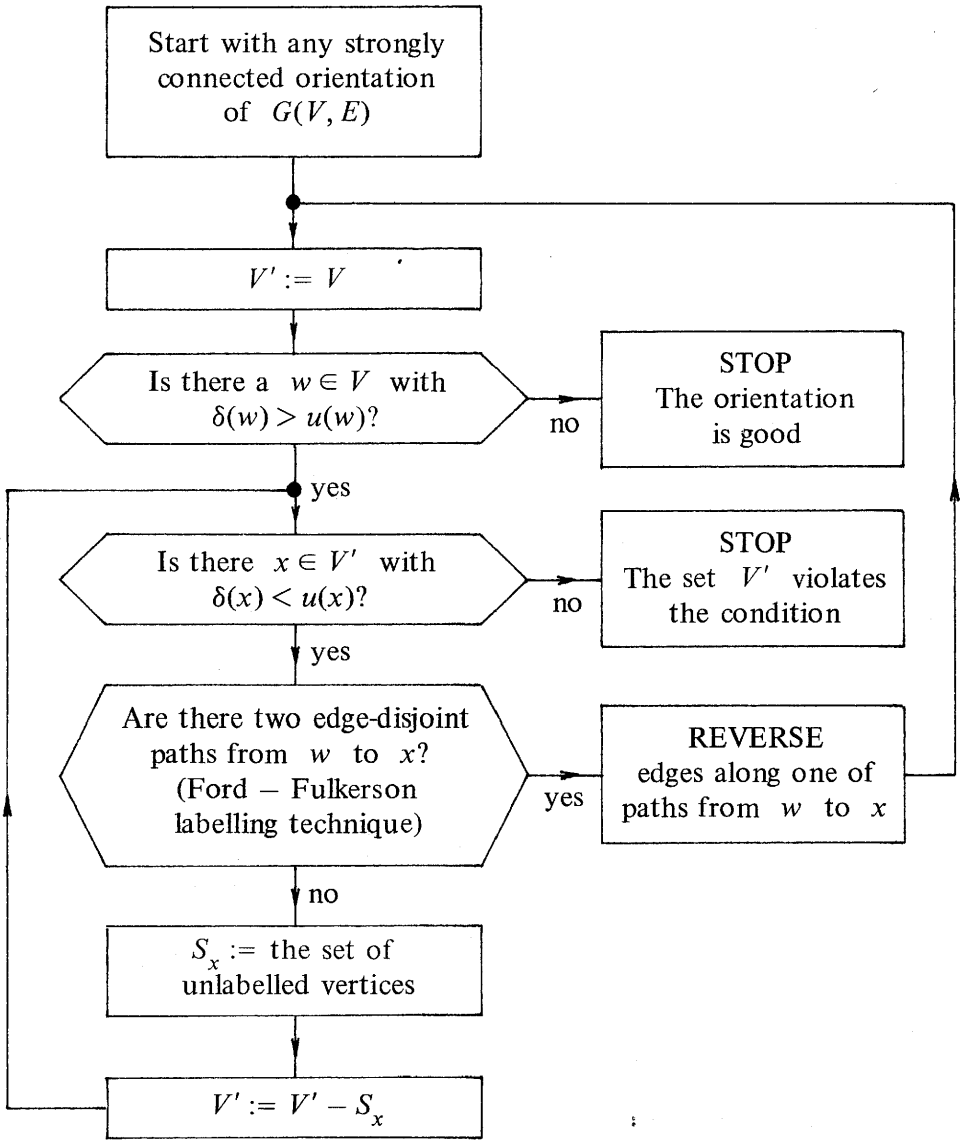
Start with any strongly connected orientation of $G(V, E)$

$V' := V$

Is there a $w \in V$ with $\delta(w) > u(w)$?

no

STOP
The orientation is good

yes

Is there $x \in V'$ with $\delta(x) < u(x)$?

no

STOP
The set $V'$ violates the condition

yes

Are there two edge-disjoint paths from $w$ to $x$? (Ford – Fulkerson labelling technique)

yes

REVERSE
edges along one of paths from $w$ to $x$

no

$S_x :=$ the set of unlabelled vertices

$V' := V' - S_x$